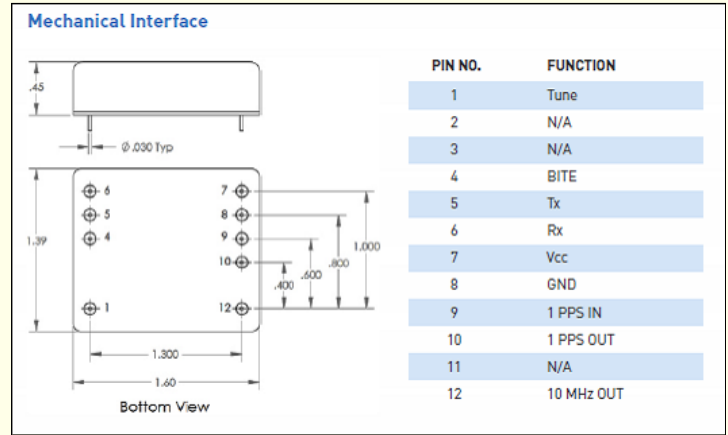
Mechanical Interface

.45

Ø.030 Typ

1.39

6
5
4
1

7
8
9
10
12

.400
.600
.800
1.000

1.300

1.60

Bottom View

| PIN NO. | FUNCTION |
|---|---|
| 1 | Tune |
| 2 | N/A |
| 3 | N/A |
| 4 | BITE |
| 5 | Tx |
| 6 | Rx |
| 7 | Vcc |
| 8 | GND |
| 9 | 1 PPS IN |
| 10 | 1 PPS OUT |
| 11 | N/A |
| 12 | 10 MHz OUT |